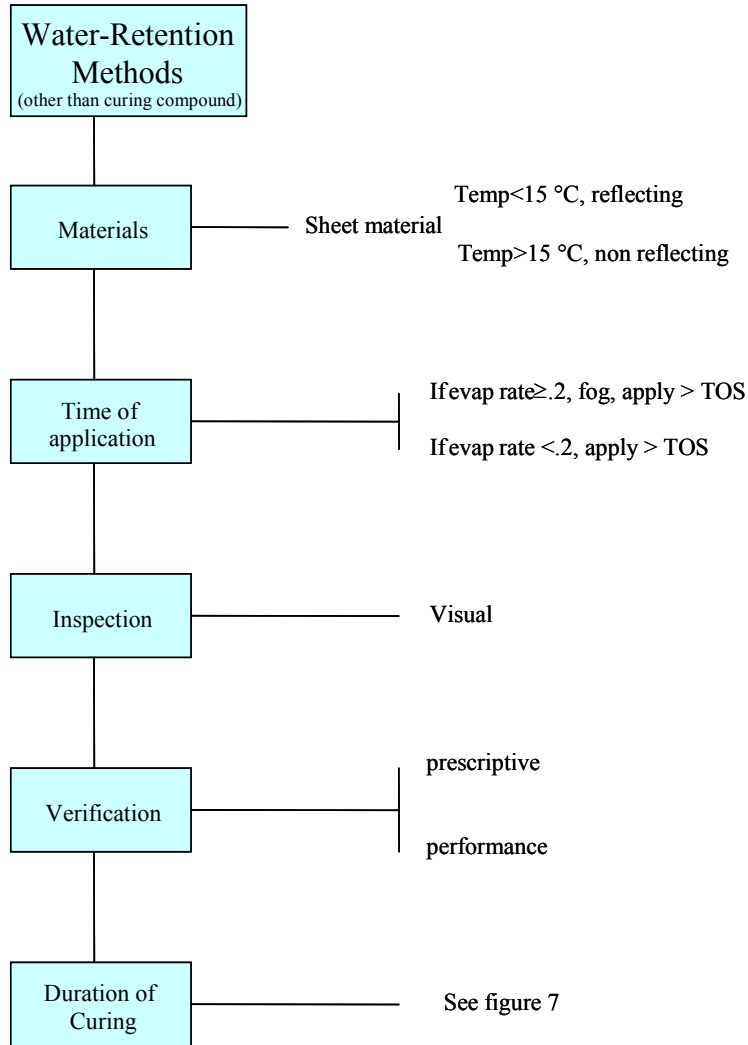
Water-Retention Methods
(other than curing compound)

Materials

Sheet material

Temp<15 °C, reflecting

Temp>15 °C, non reflecting

Time of application

If evap rate≥.2, fog, apply > TOS

If evap rate <.2, apply > TOS

Inspection

Visual

Verification

prescriptive

performance

Duration of Curing

See figure 7